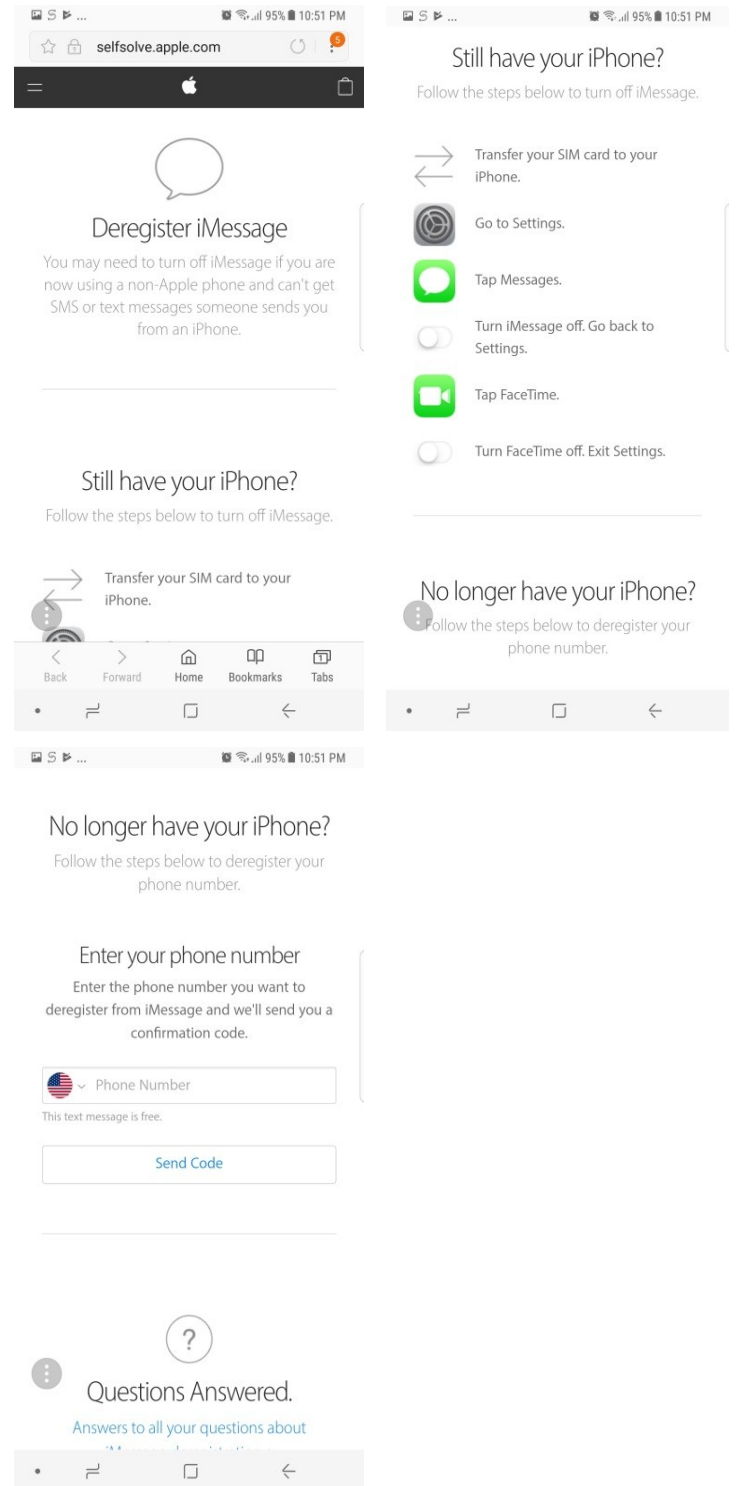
95% 10:51 PM

selfsolve.apple.com

5

Deregister iMessage

You may need to turn off iMessage if you are now using a non-Apple phone and can't get SMS or text messages someone sends you from an iPhone.

Still have your iPhone?

Follow the steps below to turn off iMessage.

Transfer your SIM card to your iPhone.

Back Forward Home Bookmarks Tabs

95% 10:51 PM

Still have your iPhone?

Follow the steps below to turn off iMessage.

Transfer your SIM card to your iPhone.

Go to Settings.

Tap Messages.

Turn iMessage off. Go back to Settings.

Tap FaceTime.

Turn FaceTime off. Exit Settings.

No longer have your iPhone?

Follow the steps below to deregister your phone number.

95% 10:51 PM

No longer have your iPhone?

Follow the steps below to deregister your phone number.

Enter your phone number

Enter the phone number you want to deregister from iMessage and we'll send you a confirmation code.

Phone Number

This text message is free.

Send Code

?

Questions Answered.

Answers to all your questions about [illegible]